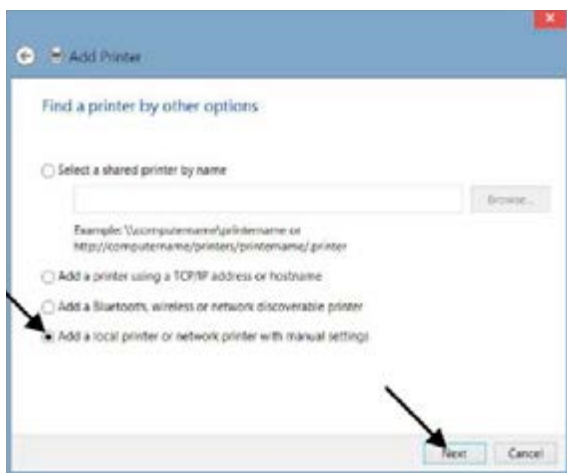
Add Printer

Find a printer by other options

Select a shared printer by name

Browse...

Example: \\computername\printername or http://computername/printers/printername/.printer

Add a printer using a TCP/IP address or hostname

Add a Bluetooth, wireless or network discoverable printer

Add a local printer or network printer with manual settings

Next

Cancel